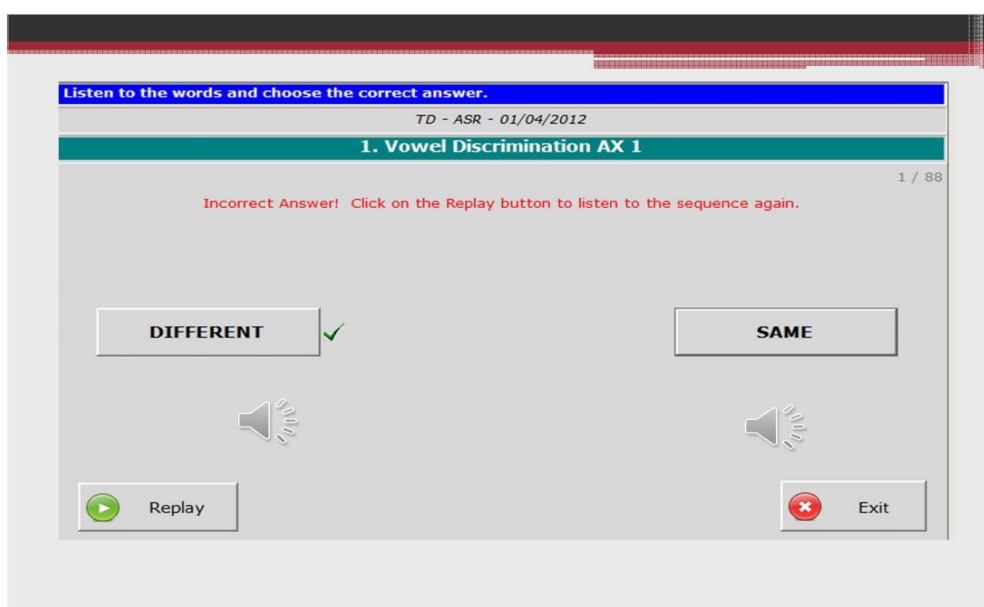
Listen to the words and choose the correct answer.

TD - ASR - 01/04/2012

1. Vowel Discrimination AX 1

1 / 88

Incorrect Answer! Click on the Replay button to listen to the sequence again.

DIFFERENT ✓

SAME

Replay

Exit